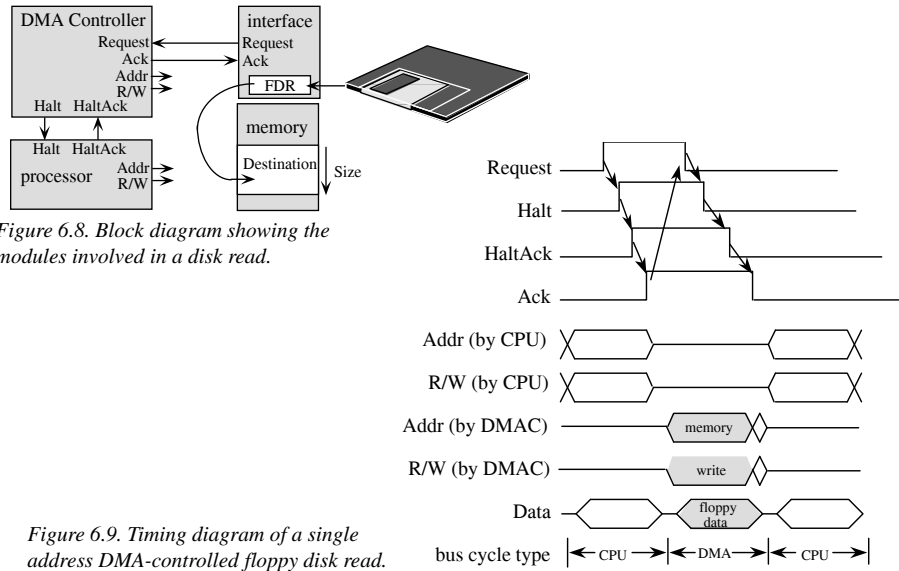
DMA Controller
Request
Ack
Addr
R/W
Halt HaltAck

interface
Request
Ack
FDR

memory
Destination
Size

Halt HaltAck
processor
Addr
R/W

igure 6.8. Block diagram showing the modules involved in a disk read.

Request
Halt
HaltAck
Ack

Addr (by CPU)
R/W (by CPU)
Addr (by DMAC)
memory
R/W (by DMAC)
write
Data
floppy data
bus cycle type
CPU
DMA
CPU

Figure 6.9. Timing diagram of a single address DMA-controlled floppy disk read.